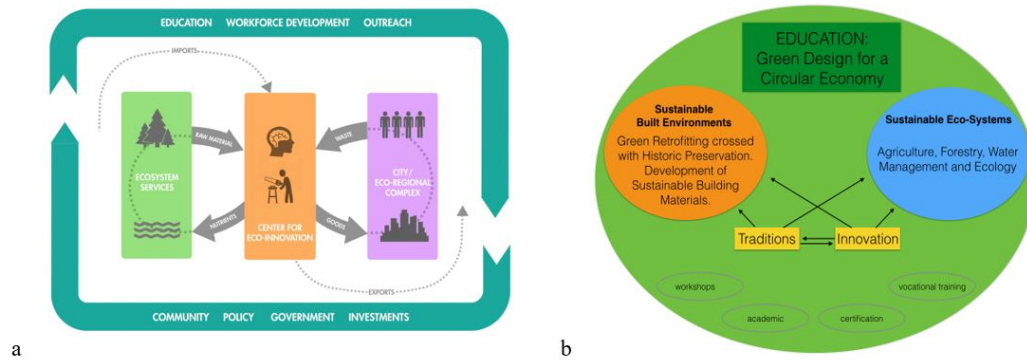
EDUCATION WORKFORCE DEVELOPMENT OUTREACH

IMPORTS

RAW MATERIAL

WASTE

ECOSYSTEM SERVICES

CENTER FOR ECO-INNOVATION

CITY/ ECO-REGIONAL COMPLEX

NUTRIENTS

GOODS

EXPORTS

COMMUNITY POLICY GOVERNMENT INVESTMENTS

a

EDUCATION: Green Design for a Circular Economy

Sustainable Built Environments

Green Retrofitting crossed with Historic Preservation. Development of Sustainable Building Materials.

Sustainable Eco-Systems

Agriculture, Forestry, Water Management and Ecology

Traditions

Innovation

workshops

vocational training

academic

certification

b